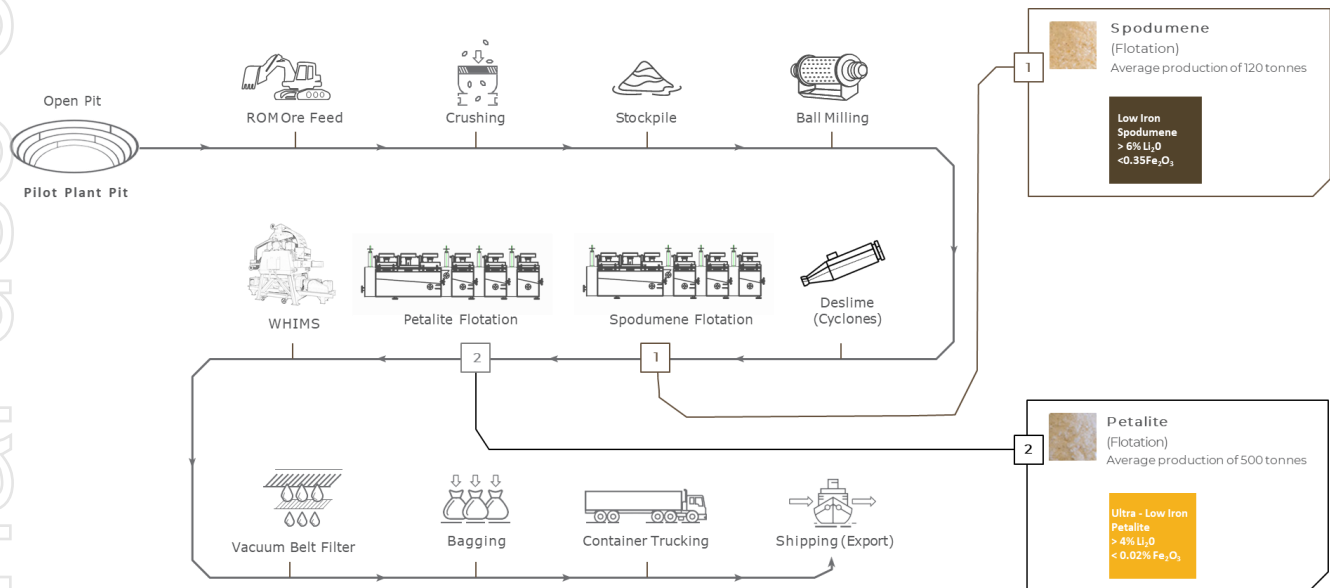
Open Pit

Pilot Plant Pit

ROM Ore Feed

Crushing

Stockpile

Ball Milling

Spodumene
(Flotation)
Average production of 120 tonnes

Low Iron Spodumene
> 6% Li$_2$0
<0.35Fe$_2$O$_3$

1

WHIMS

Petalite Flotation

Spodumene Flotation

Deslime
(Cyclones)

2

1

Petalite
(Flotation)
Average production of 500 tonnes

Ultra - Low Iron Petalite
> 4% Li$_2$0
< 0.02% Fe$_2$O$_3$

2

Vacuum Belt Filter

Bagging

Container Trucking

Shipping (Export)